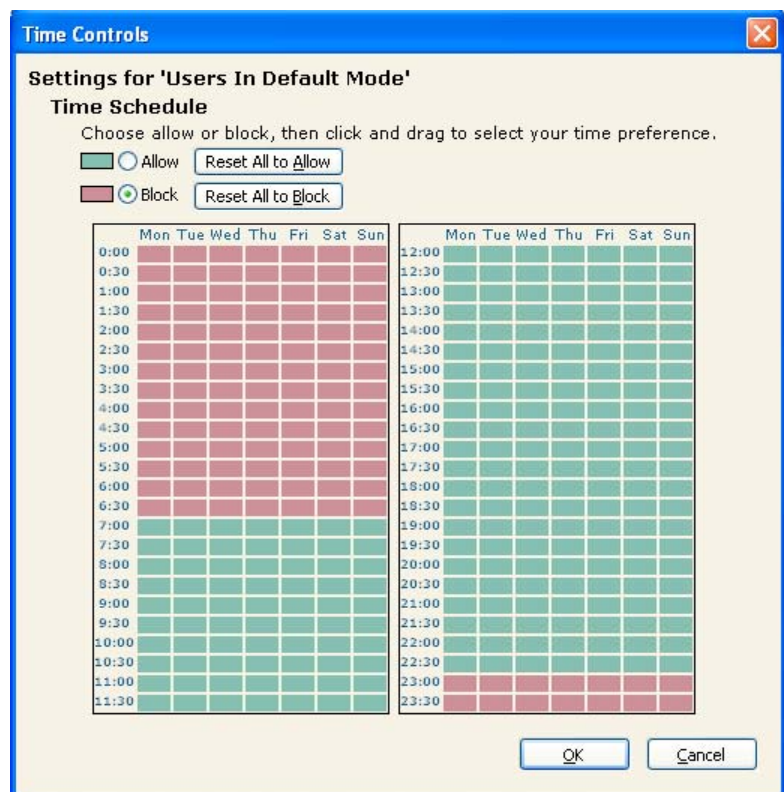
Time Controls

Settings for 'Users In Default Mode'

Time Schedule

Choose allow or block, then click and drag to select your time preference.

Allow Reset All to Allow

Block Reset All to Block

| | Mon | Tue | Wed | Thu | Fri | Sat | Sun |
|---|---|---|---|---|---|---|---|
| 0:00 | | | | | | | |
| 0:30 | | | | | | | |
| 1:00 | | | | | | | |
| 1:30 | | | | | | | |
| 2:00 | | | | | | | |
| 2:30 | | | | | | | |
| 3:00 | | | | | | | |
| 3:30 | | | | | | | |
| 4:00 | | | | | | | |
| 4:30 | | | | | | | |
| 5:00 | | | | | | | |
| 5:30 | | | | | | | |
| 6:00 | | | | | | | |
| 6:30 | | | | | | | |
| 7:00 | | | | | | | |
| 7:30 | | | | | | | |
| 8:00 | | | | | | | |
| 8:30 | | | | | | | |
| 9:00 | | | | | | | |
| 9:30 | | | | | | | |
| 10:00 | | | | | | | |
| 10:30 | | | | | | | |
| 11:00 | | | | | | | |
| 11:30 | | | | | | | |

| | Mon | Tue | Wed | Thu | Fri | Sat | Sun |
|---|---|---|---|---|---|---|---|
| 12:00 | | | | | | | |
| 12:30 | | | | | | | |
| 13:00 | | | | | | | |
| 13:30 | | | | | | | |
| 14:00 | | | | | | | |
| 14:30 | | | | | | | |
| 15:00 | | | | | | | |
| 15:30 | | | | | | | |
| 16:00 | | | | | | | |
| 16:30 | | | | | | | |
| 17:00 | | | | | | | |
| 17:30 | | | | | | | |
| 18:00 | | | | | | | |
| 18:30 | | | | | | | |
| 19:00 | | | | | | | |
| 19:30 | | | | | | | |
| 20:00 | | | | | | | |
| 20:30 | | | | | | | |
| 21:00 | | | | | | | |
| 21:30 | | | | | | | |
| 22:00 | | | | | | | |
| 22:30 | | | | | | | |
| 23:00 | | | | | | | |
| 23:30 | | | | | | | |

OK Cancel